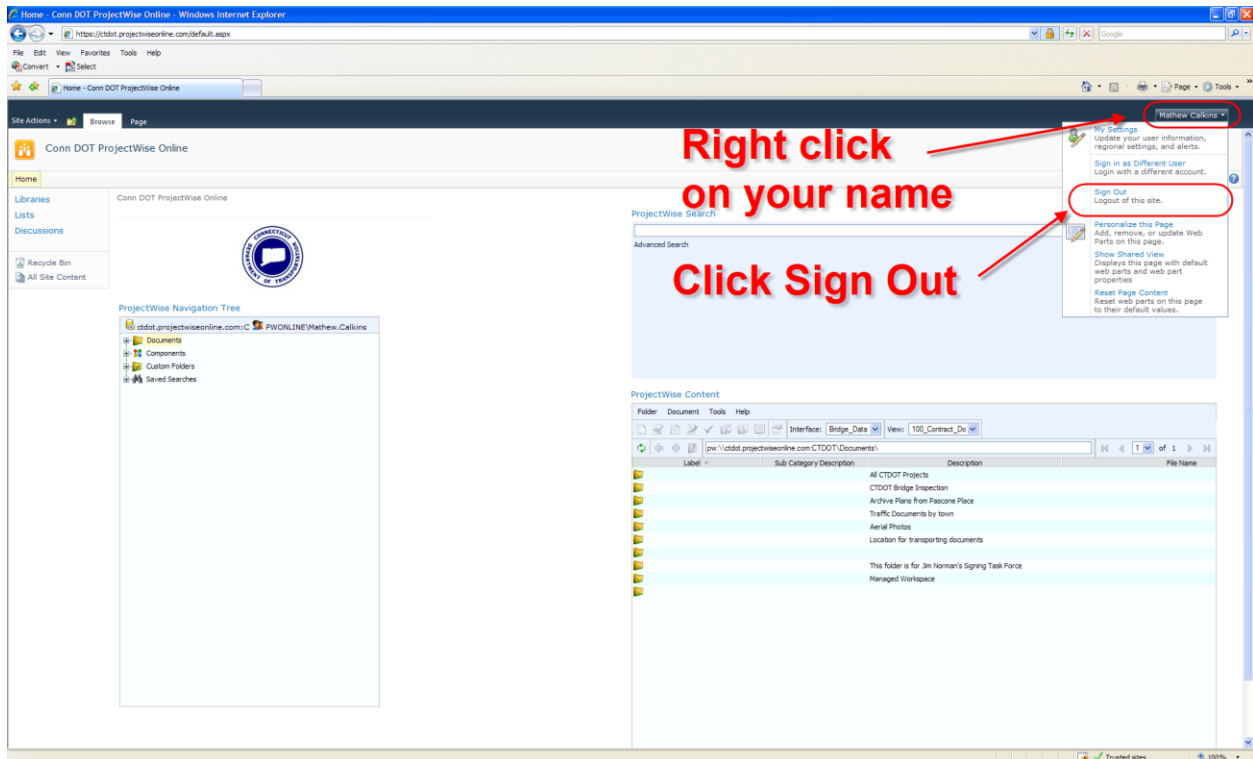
Home - Conn DOT ProjectWise Online - Windows Internet Explorer

https://ctdot.projectwiseonline.com/default.aspx

Google

File Edit View Favorites Tools Help

Convert Select

Home - Conn DOT ProjectWise Online

Page Tools

Site Actions Browse Page

Mathew Calkins

Conn DOT ProjectWise Online

Home

Libraries
Lists
Discussions

Recycle Bin
All Site Content

Conn DOT ProjectWise Online

CONNECTICUT DEPARTMENT OF TRANSPORTATION

ProjectWise Navigation Tree

ctdot.projectwiseonline.com:C PWONLINE\Mathew.Calkins
Documents
Components
Custom Folders
Saved Searches

Right click on your name

Click Sign Out

ProjectWise Search

Advanced Search

My Settings
Update your user information, regional settings, and alerts.

Sign in as Different User
Login with a different account.

Sign Out
Logout of this site.

Personalize this Page
Add, remove, or update Web Parts on this page.

Show Shared View
Displays this page with default web parts and web part properties

Reset Page Content
Reset web parts on this page to their default values.

ProjectWise Content

Folder Document Tools Help

Interface: Bridge_Data View: 100_Contract_Do

pw:\\ctdot.projectwiseonline.com:CTDOT\Documents\

1 of 1

| Label | Sub Category Description | Description | File Name |
|---|---|---|---|
| | | All CTDOT Projects | |
| | | CTDOT Bridge Inspection | |
| | | Archive Plans from Pascone Place | |
| | | Traffic Documents by town | |
| | | Aerial Photos | |
| | | Location for transporting documents | |
| | | | |
| | | This folder is for Jim Norman's Signing Task Force | |
| | | Managed Workspace | |
| | | | |

Trusted sites 100%